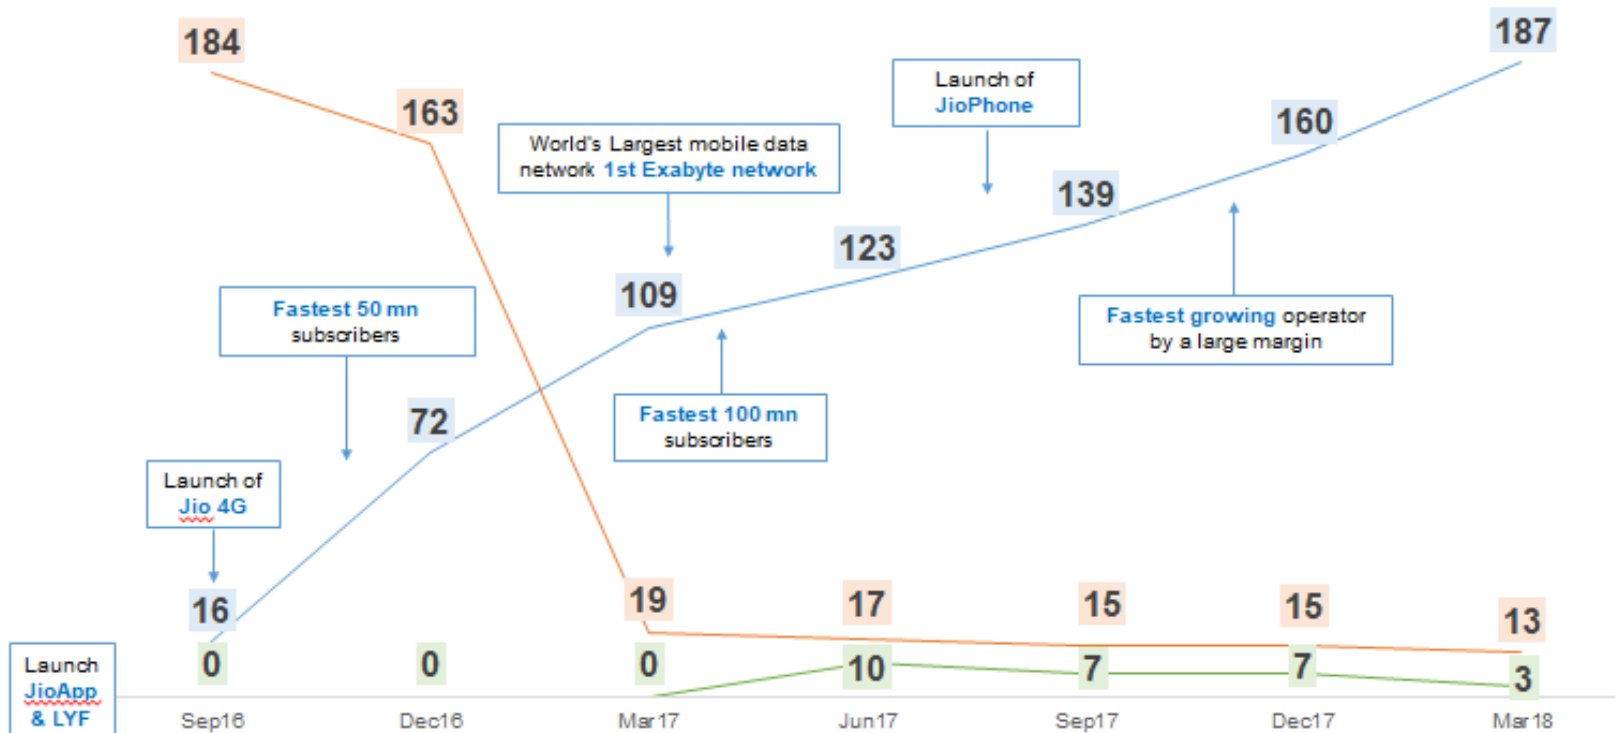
184

163

187

160

139

123

109

72

16

Launch of JioPhone

World's Largest mobile data network 1st Exabyte network

Fastest 50 mn subscribers

Fastest growing operator by a large margin

Fastest 100 mn subscribers

Launch of Jio 4G

Launch JioApp & LYF

0

0

0

19

17

15

15

13

10

7

7

3

Sep16

Dec16

Mar17

Jun17

Sep17

Dec17

Mar18